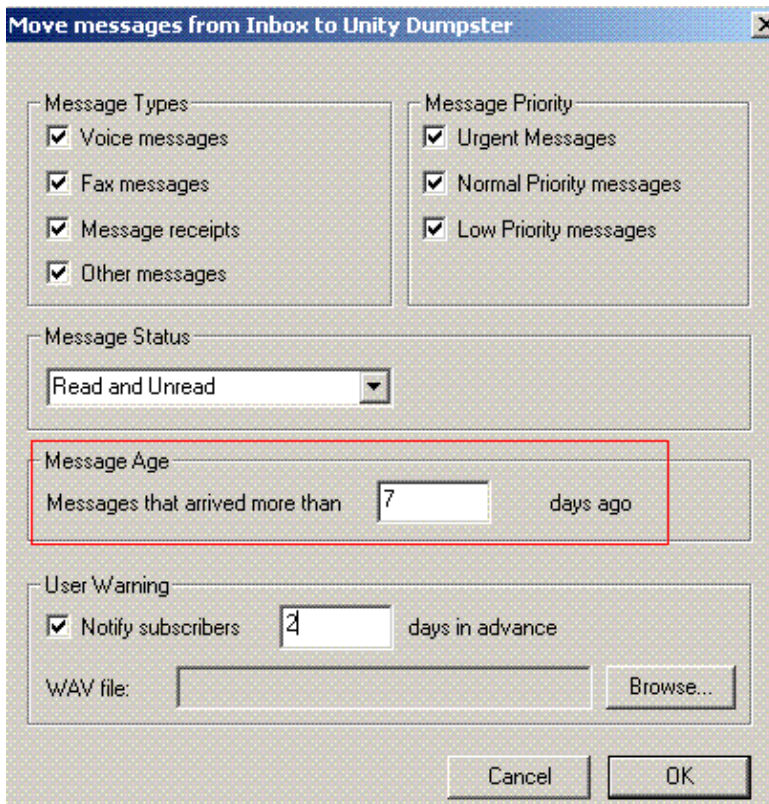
Move messages from Inbox to Unity Dumpster

Message Types
Voice messages
Fax messages
Message receipts
Other messages

Message Priority
Urgent Messages
Normal Priority messages
Low Priority messages

Message Status
Read and Unread

Message Age
Messages that arrived more than 7 days ago

User Warning
Notify subscribers 2 days in advance
WAV file:
Browse...

Cancel
OK